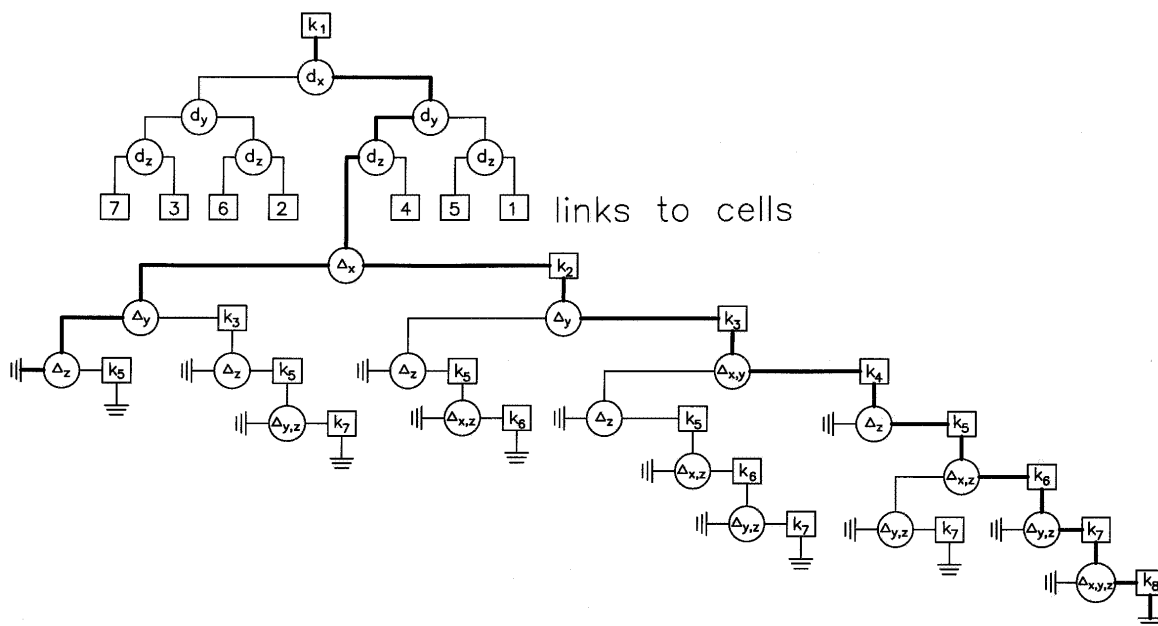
$k_1$
$d_x$
$d_y$ $d_y$
$d_z$ $d_z$ $d_z$ $d_z$
7 3 6 2 4 5 1 links to cells
$\Delta_x$ $k_2$
$\Delta_y$ $k_3$ $\Delta_y$ $k_3$
$\Delta_z$ $k_5$ $\Delta_z$ $k_5$ $\Delta_z$ $k_5$ $\Delta_{x,y}$ $k_4$
$\Delta_{y,z}$ $k_7$ $\Delta_{x,z}$ $k_6$ $\Delta_z$ $k_5$ $\Delta_z$ $k_5$
$\Delta_{x,z}$ $k_6$ $\Delta_{x,z}$ $k_6$
$\Delta_{y,z}$ $k_7$ $\Delta_{y,z}$ $k_7$ $\Delta_{y,z}$ $k_7$
$\Delta_{x,y,z}$ $k_8$